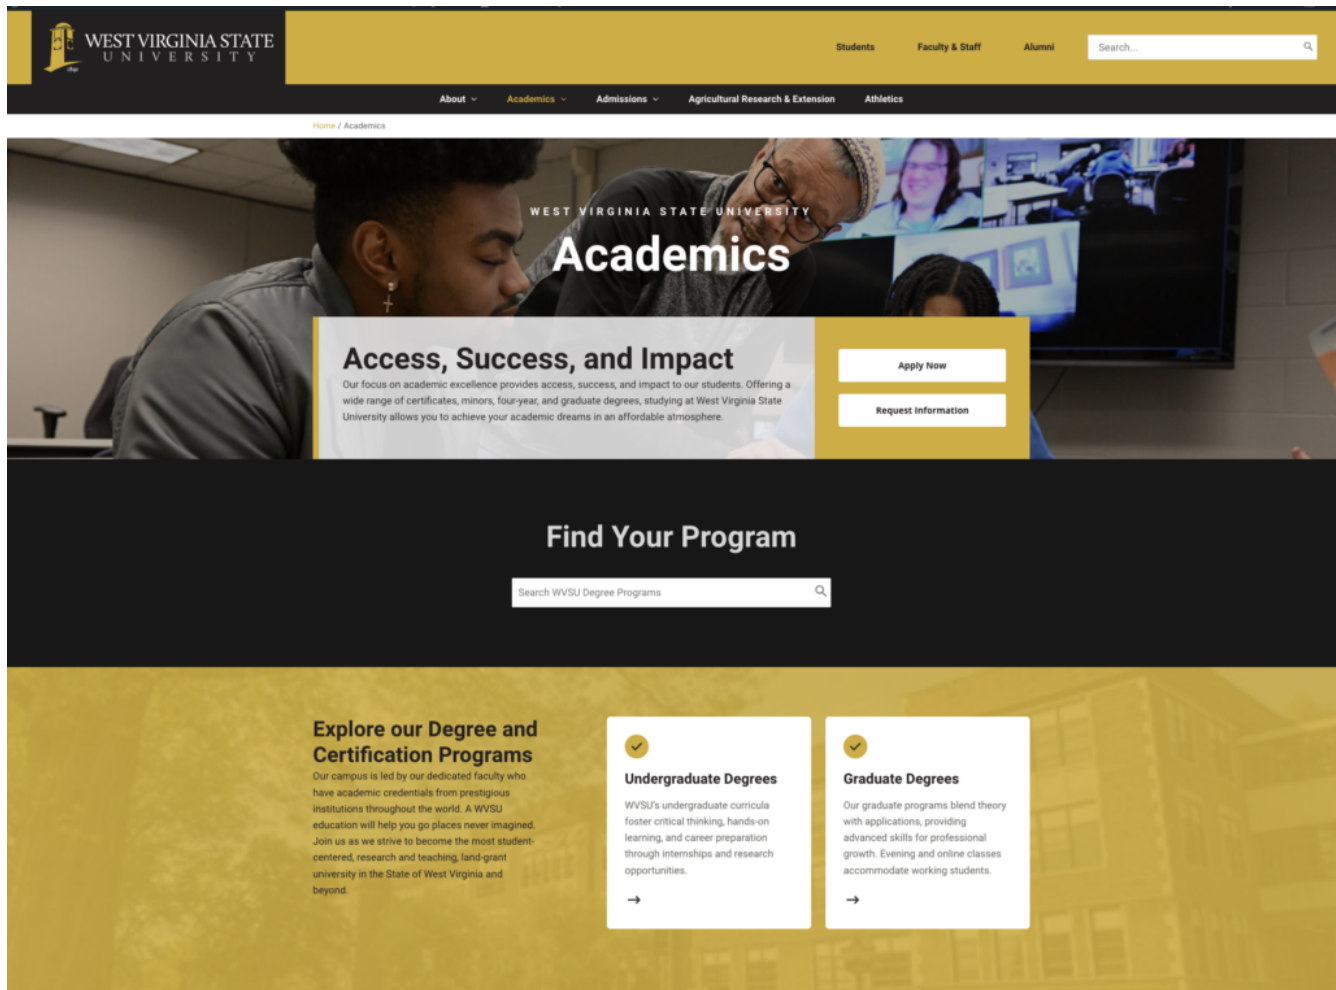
WEST VIRGINIA STATE
UNIVERSITY

Students Faculty & Staff Alumni Search...

About Academics Admissions Agricultural Research & Extension Athletics

Home / Academics

WEST VIRGINIA STATE UNIVERSITY
Academics

Access, Success, and Impact

Our focus on academic excellence provides access, success, and impact to our students. Offering a wide range of certificates, minors, four-year, and graduate degrees, studying at West Virginia State University allows you to achieve your academic dreams in an affordable atmosphere.

Apply Now

Request Information

Find Your Program

Search WVSU Degree Programs

Explore our Degree and Certification Programs

Our campus is led by our dedicated faculty who have academic credentials from prestigious institutions throughout the world. A WVSU education will help you go places never imagined. Join us as we strive to become the most student-centered, research and teaching, land-grant university in the State of West Virginia and beyond.

Undergraduate Degrees

WVSU's undergraduate curricula foster critical thinking, hands-on learning, and career preparation through internships and research opportunities.

→

Graduate Degrees

Our graduate programs blend theory with applications, providing advanced skills for professional growth. Evening and online classes accommodate working students.

→